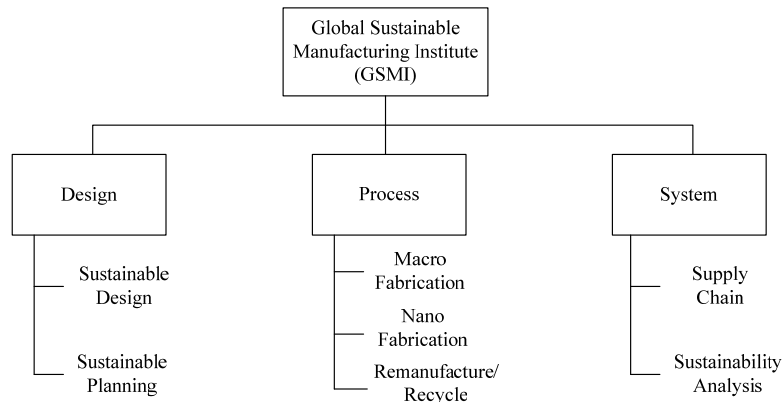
Global Sustainable Manufacturing Institute (GSMI)

Design

Sustainable Design

Sustainable Planning

Process

Macro Fabrication

Nano Fabrication

Remanufacture/ Recycle

System

Supply Chain

Sustainability Analysis